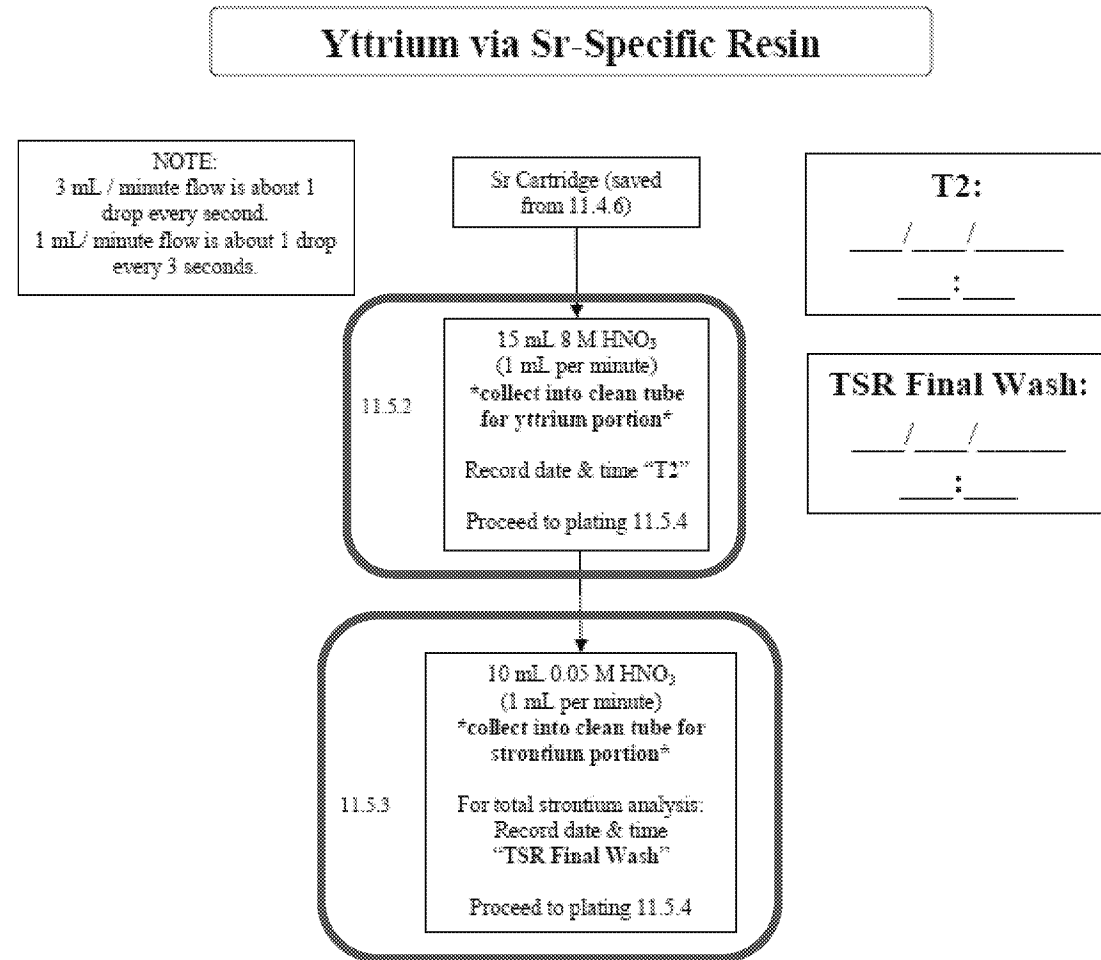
Yttrium via Sr-Specific Resin

NOTE:
3 mL / minute flow is about 1 drop every second.
1 mL/ minute flow is about 1 drop every 3 seconds.

Sr Cartridge (saved from 11.4.6)

T2:
____/____/______
____:____

11.5.2

15 mL 8 M $HNO_3$
(1 mL per minute)
*collect into clean tube for yttrium portion*

Record date & time "T2"

Proceed to plating 11.5.4

TSR Final Wash:
____/____/______
____:____

11.5.3

10 mL 0.05 M $HNO_3$
(1 mL per minute)
*collect into clean tube for strontium portion*

For total strontium analysis:
Record date & time
"TSR Final Wash"

Proceed to plating 11.5.4